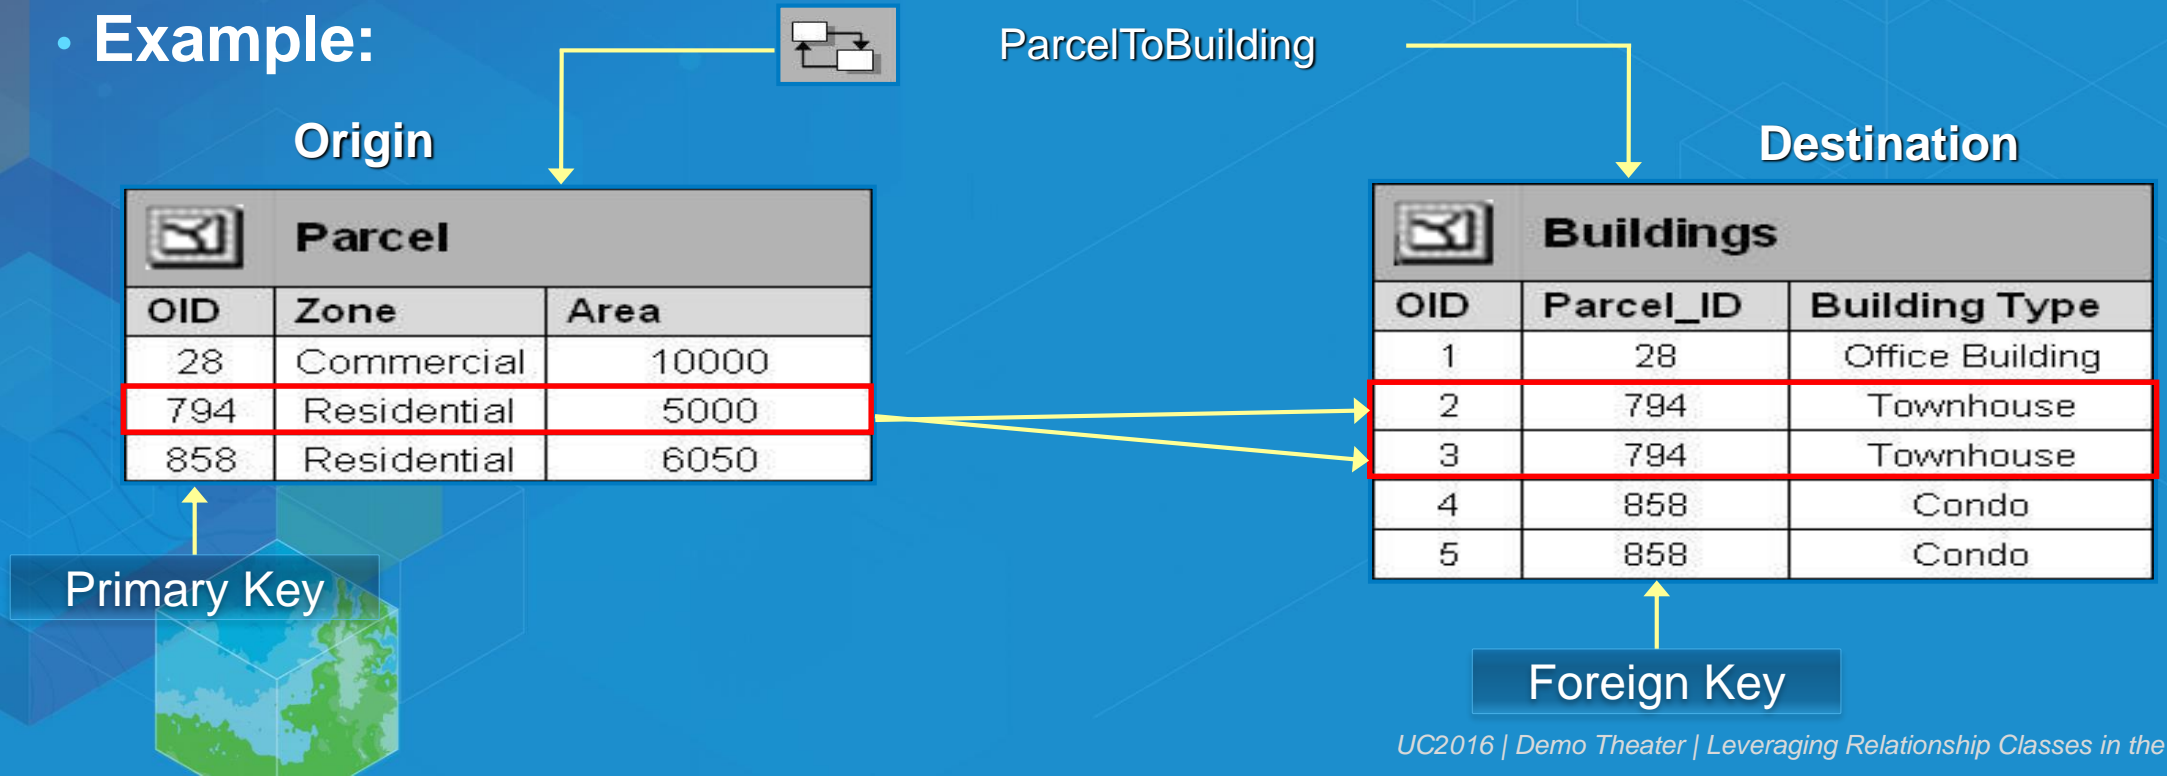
• Example:

ParcelToBuilding

Origin

Parcel

| OID | Zone | Area |
|---|---|---|
| 28 | Commercial | 10000 |
| 794 | Residential | 5000 |
| 858 | Residential | 6050 |

Primary Key

Destination

Buildings

| OID | Parcel_ID | Building Type |
|---|---|---|
| 1 | 28 | Office Building |
| 2 | 794 | Townhouse |
| 3 | 794 | Townhouse |
| 4 | 858 | Condo |
| 5 | 858 | Condo |

Foreign Key

UC2016 | Demo Theater | Leveraging Relationship Classes in the